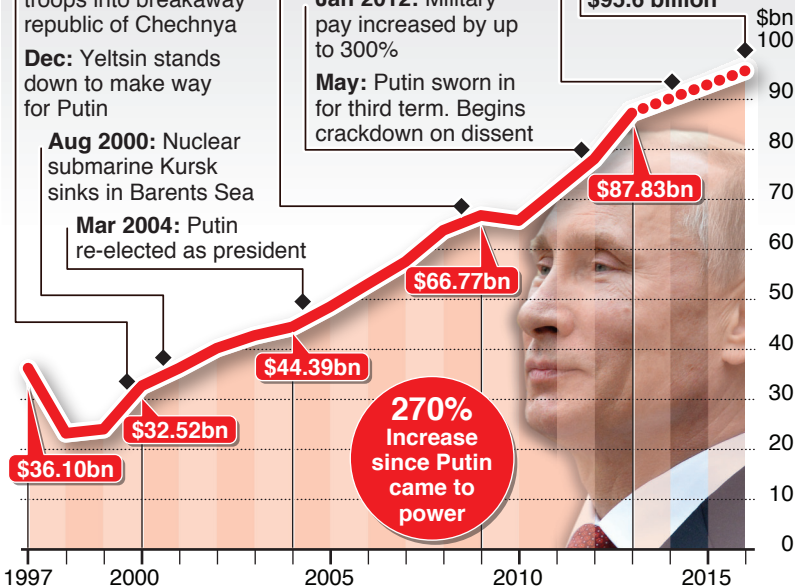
troops into breakaway republic of Chechnya

Dec: Yeltsin stands down to make way for Putin

Aug 2000: Nuclear submarine Kursk sinks in Barents Sea

Mar 2004: Putin re-elected as president

Jan 2012: Military pay increased by up to 300%

May: Putin sworn in for third term. Begins crackdown on dissent

$93.6 billion

$bn
100
90
80
70
60
50
40
30
20
10
0

$36.10bn
$32.52bn
$44.39bn
$66.77bn
$87.83bn

270%
Increase since Putin came to power

1997
2000
2005
2010
2015